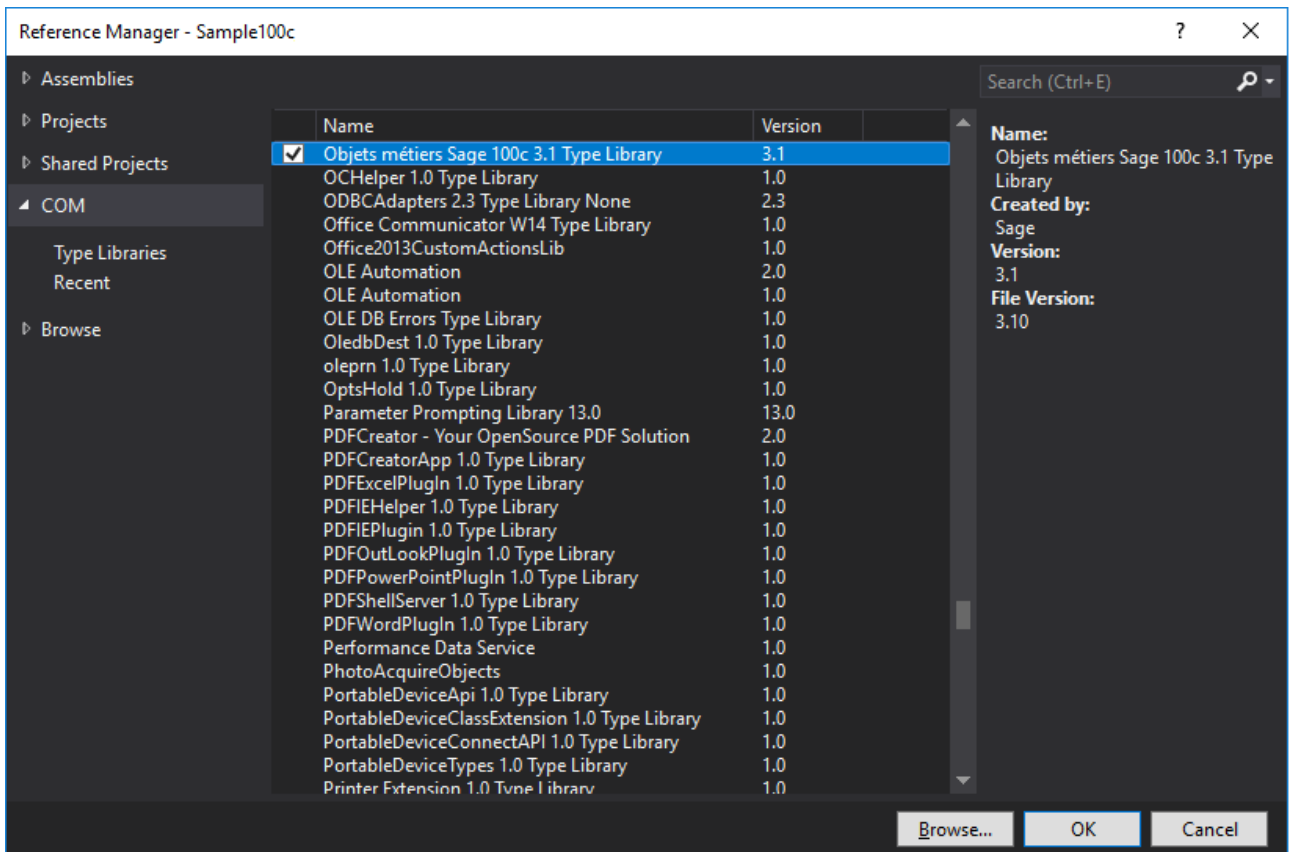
Reference Manager - Sample100c

?

▷ Assemblies
▷ Projects
▷ Shared Projects
◢ COM
Type Libraries
Recent
▷ Browse

Search (Ctrl+E)

| | Name | Version |
|---|---|---|
| ✔ | Objets métiers Sage 100c 3.1 Type Library | 3.1 |
| | OCHelper 1.0 Type Library | 1.0 |
| | ODBCAdapters 2.3 Type Library None | 2.3 |
| | Office Communicator W14 Type Library | 1.0 |
| | Office2013CustomActionsLib | 1.0 |
| | OLE Automation | 2.0 |
| | OLE Automation | 1.0 |
| | OLE DB Errors Type Library | 1.0 |
| | OledbDest 1.0 Type Library | 1.0 |
| | oleprn 1.0 Type Library | 1.0 |
| | OptsHold 1.0 Type Library | 1.0 |
| | Parameter Prompting Library 13.0 | 13.0 |
| | PDFCreator - Your OpenSource PDF Solution | 2.0 |
| | PDFCreatorApp 1.0 Type Library | 1.0 |
| | PDFExcelPlugIn 1.0 Type Library | 1.0 |
| | PDFIEHelper 1.0 Type Library | 1.0 |
| | PDFIEPlugin 1.0 Type Library | 1.0 |
| | PDFOutLookPlugIn 1.0 Type Library | 1.0 |
| | PDFPowerPointPlugIn 1.0 Type Library | 1.0 |
| | PDFShellServer 1.0 Type Library | 1.0 |
| | PDFWordPlugIn 1.0 Type Library | 1.0 |
| | Performance Data Service | 1.0 |
| | PhotoAcquireObjects | 1.0 |
| | PortableDeviceApi 1.0 Type Library | 1.0 |
| | PortableDeviceClassExtension 1.0 Type Library | 1.0 |
| | PortableDeviceConnectAPI 1.0 Type Library | 1.0 |
| | PortableDeviceTypes 1.0 Type Library | 1.0 |
| | Printer Extension 1.0 Type Library | 1.0 |

Name:
Objets métiers Sage 100c 3.1 Type Library
Created by:
Sage
Version:
3.1
File Version:
3.10

Browse... OK Cancel